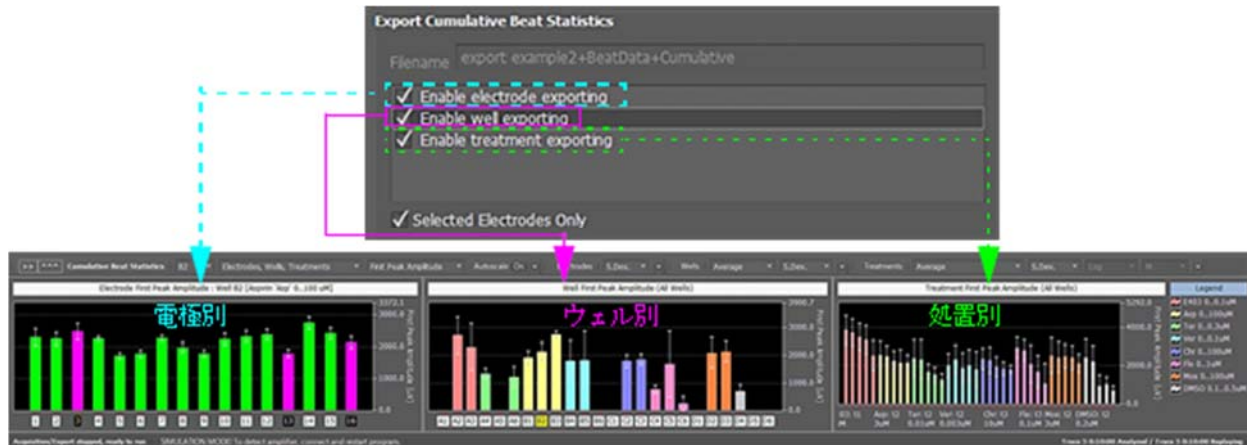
Export Cumulative Beat Statistics

Filename export example2+BeatData+Cumulative

✓ Enable electrode exporting
✓ Enable well exporting
✓ Enable treatment exporting

✓ Selected Electrodes Only

Cumulative Beat Statistics B2 Electrodes, Wells, Treatments First Peak Amplitude Autoscale On Electrodes S.Dev. Wells Average S.Dev. Treatments Average S.Dev.

Electrode First Peak Amplitude : Well B2 [Aspirin 'Asp' 0...100 uM]

電極別

3373.1
3000.0
2000.0
1000.0
0.0

First Peak Amplitude (uV)

1 2 3 4 5 6 7 8 9 10 11 12 13 14 15 16

Well First Peak Amplitude (All Wells)

ウェル別

3900.7
3000.0
2000.0
1000.0
0.0

First Peak Amplitude (uV)

Treatment First Peak Amplitude (All Wells)

処置別

5292.0
4000.0
2000.0
0.0

E4031 0...0.1uM
Asp 0...100uM
Ter 0...0.3uM
Ver 0...0.1uM
Chr 0...100uM
Fle 0...1uM
Mox 0...100uM
DMSO 0.1...0.1uM

Legend

Acquisition/Export stopped, ready to run SIMULATION MODE: To detect amplifier, connect and restart program.